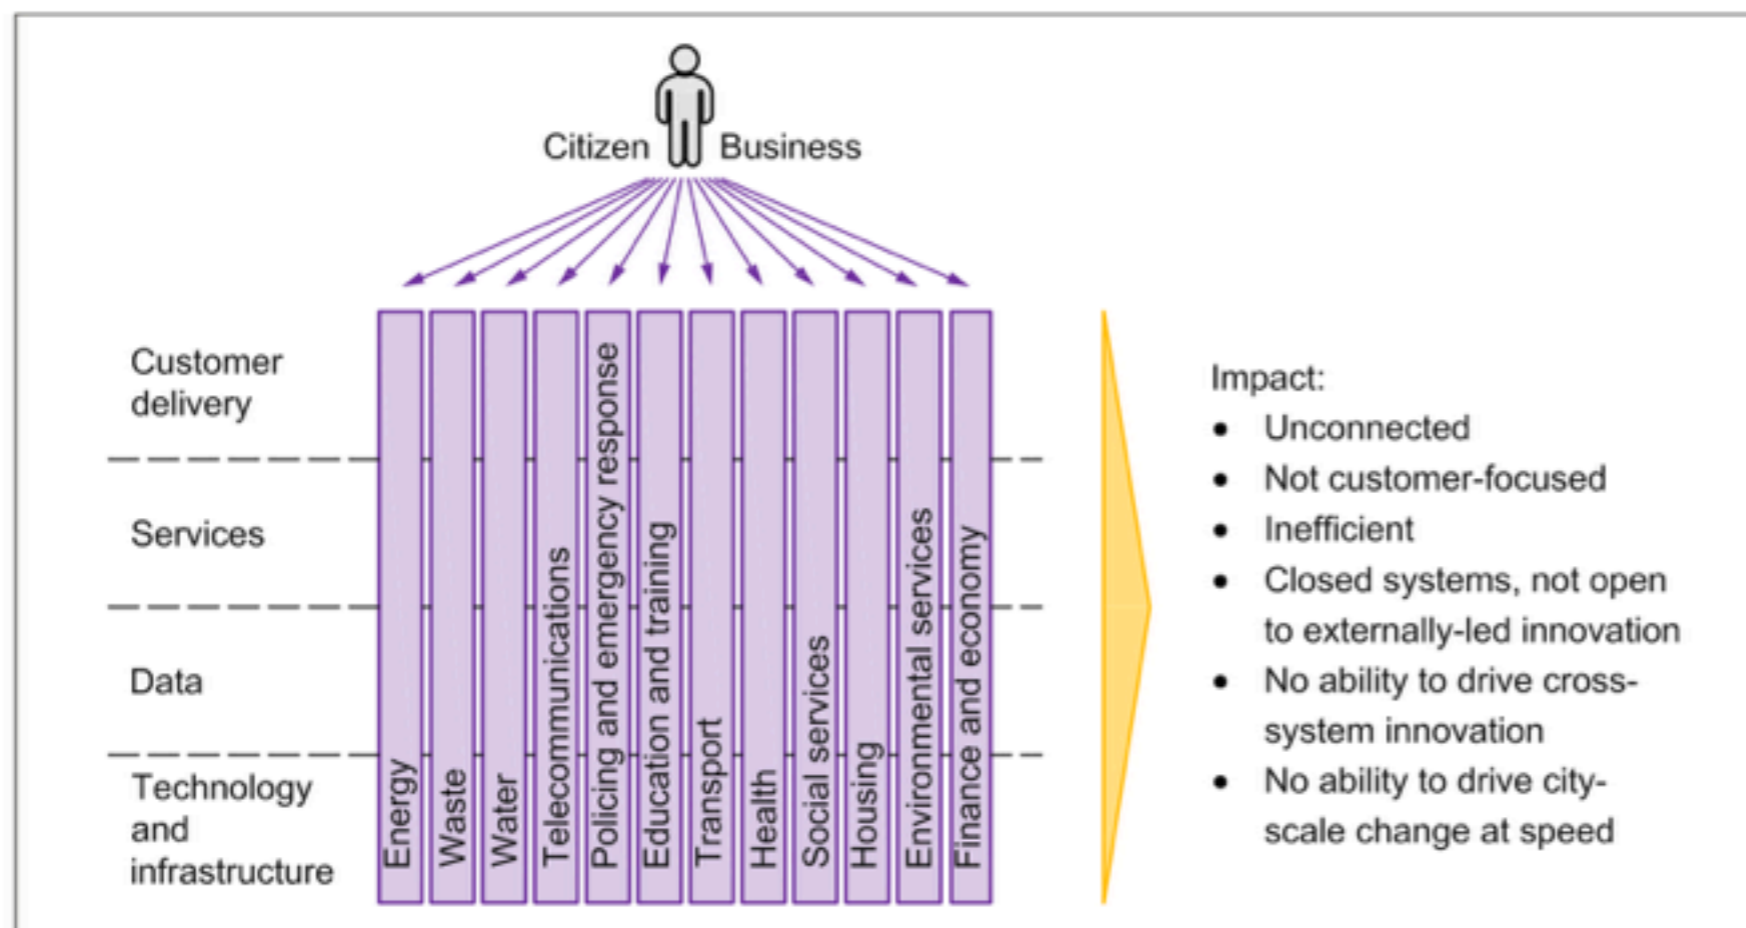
Citizen Business

Customer delivery

Services

Data

Technology and infrastructure

Energy

Waste

Water

Telecommunications

Policing and emergency response

Education and training

Transport

Health

Social services

Housing

Environmental services

Finance and economy

Impact:

- Unconnected
- Not customer-focused
- Inefficient
- Closed systems, not open to externally-led innovation
- No ability to drive cross-system innovation
- No ability to drive city-scale change at speed